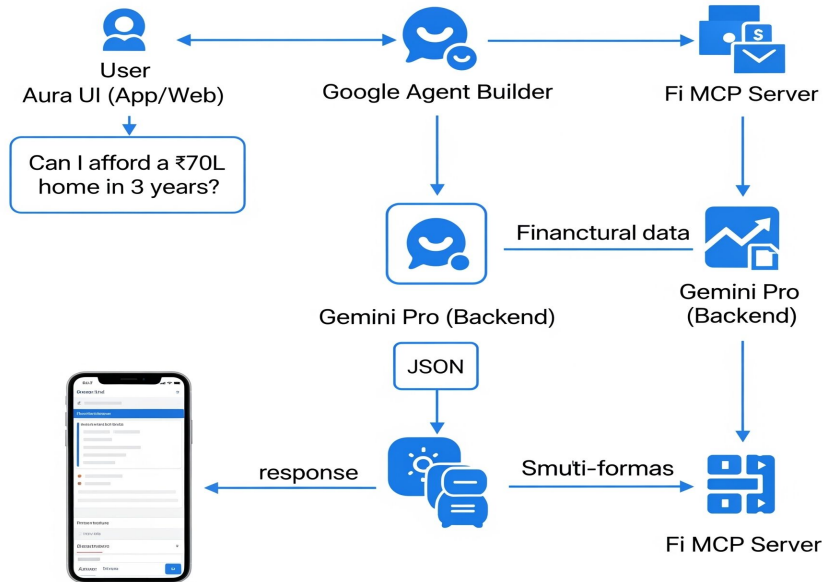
User
Aura UI (App/Web)

Google Agent Builder

Fi MCP Server

Can I afford a ₹70L home in 3 years?

Financtural data

Gemini Pro (Backend)

Gemini Pro (Backend)

JSON

response

Smuti-formas

Fi MCP Server